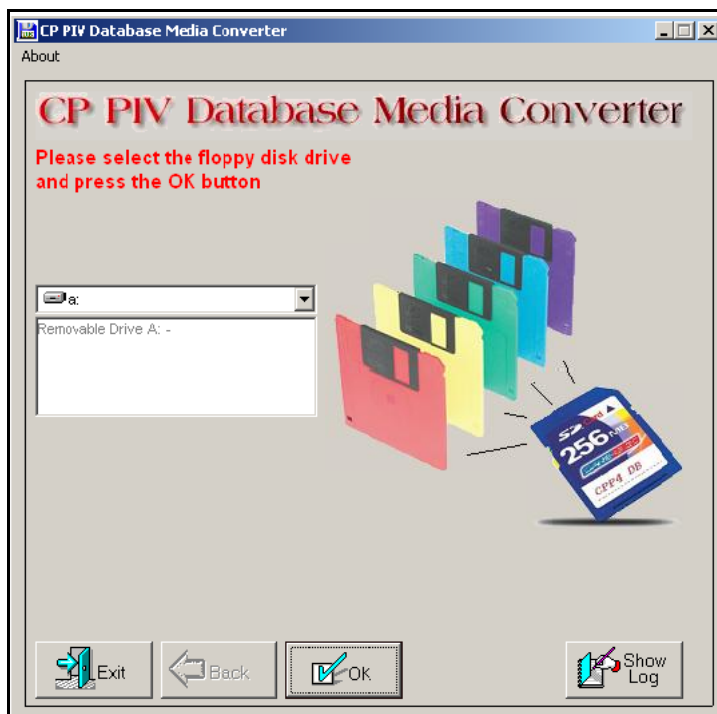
CP PIV Database Media Converter

About

CP PIV Database Media Converter

Please select the floppy disk drive and press the OK button

a:

Removable Drive A: -

SD 256 MB CPP4 DB

Exit

Back

OK

Show Log